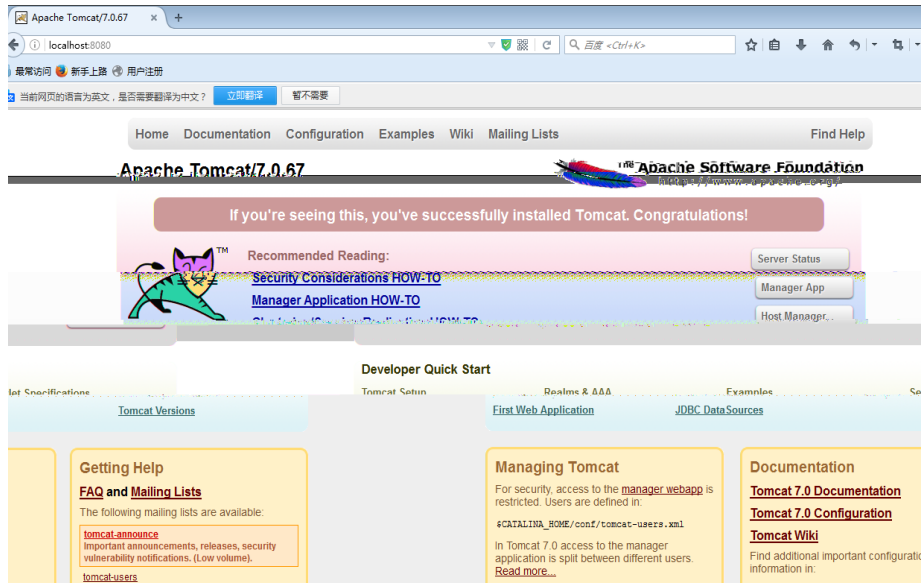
Apache Tomcat/7.0.67 ×  +

localhost:8080

百度 <Ctrl+K>

最常访问  新手上路  用户注册

当前网页的语言为英文，是否需要翻译为中文？ 立即翻译  暂不需要

Home  Documentation  Configuration  Examples  Wiki  Mailing Lists  Find Help

Apache Tomcat/7.0.67

The Apache Software Foundation
http://www.apache.org/

If you're seeing this, you've successfully installed Tomcat. Congratulations!

Recommended Reading:

Security Considerations HOW-TO

Manager Application HOW-TO

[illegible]

Server Status

Manager App

Host Manager

Developer Quick Start

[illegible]et Specifications

Tomcat Setup

Realms & AAA

Examples

Tomcat Versions

First Web Application

JDBC DataSources

Getting Help

FAQ and Mailing Lists

The following mailing lists are available:

tomcat-announce
Important announcements, releases, security vulnerability notifications. (Low volume).

tomcat-users

Managing Tomcat

For security, access to the manager webapp is restricted. Users are defined in:

$CATALINA_HOME/conf/tomcat-users.xml

In Tomcat 7.0 access to the manager application is split between different users.
Read more...

Documentation

Tomcat 7.0 Documentation

Tomcat 7.0 Configuration

Tomcat Wiki

Find additional important configuratio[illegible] information in: